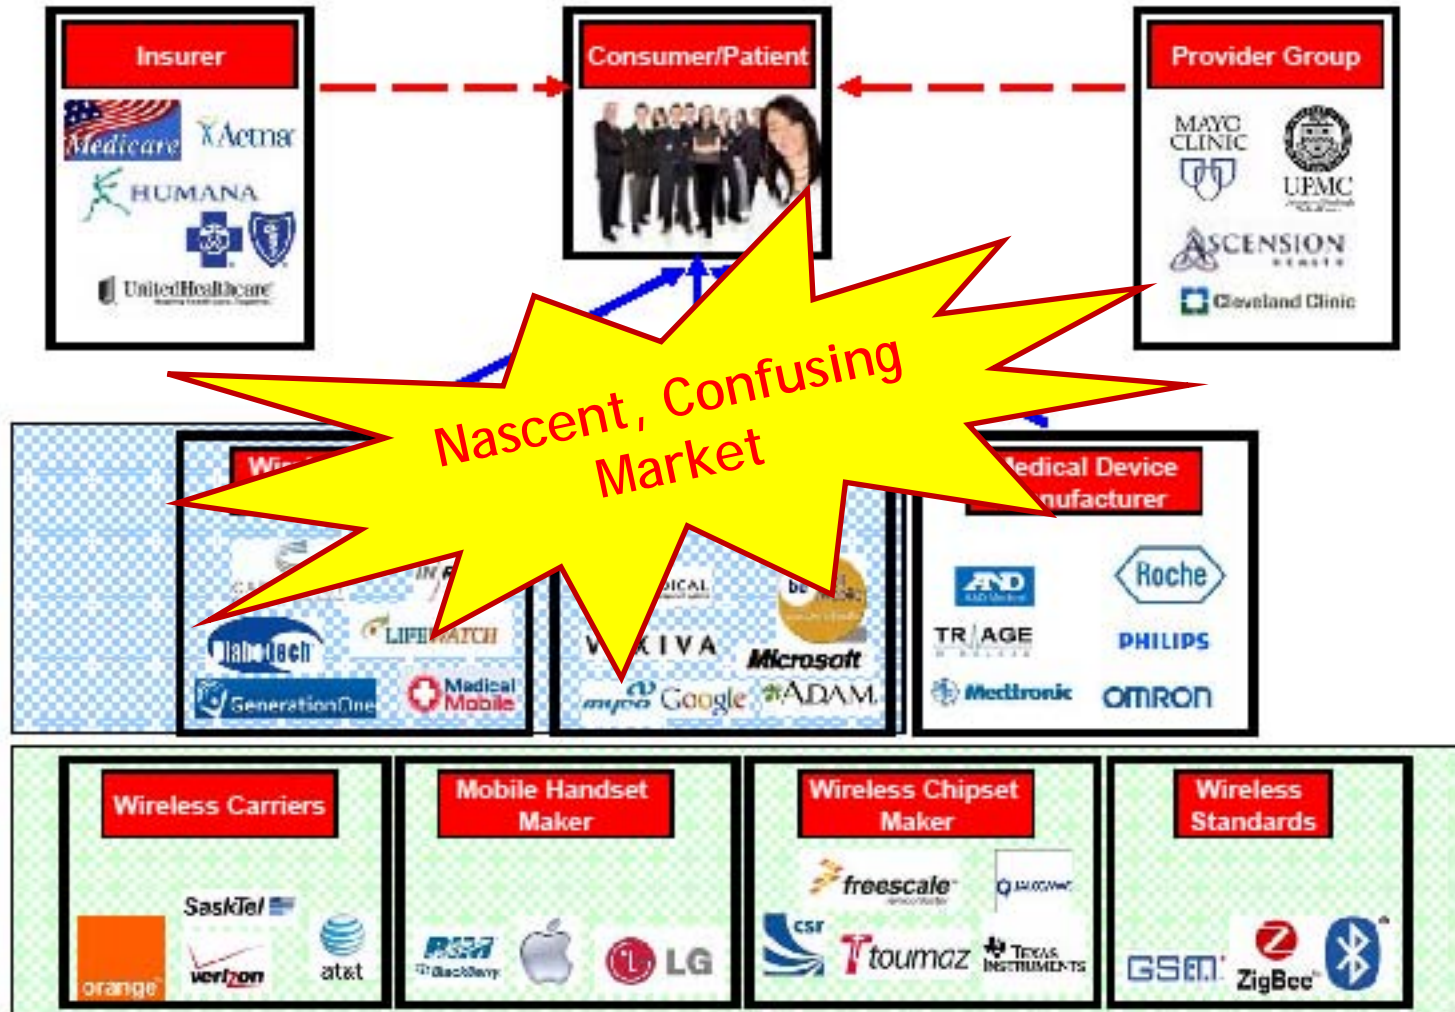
Insurer

Medicare
Aetna
HUMANA
UnitedHealthcare

Consumer/Patient

Provider Group

MAYO CLINIC
UPMC
ASCENSION HEALTH
Cleveland Clinic

Nascent, Confusing Market

Wi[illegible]

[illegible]
LIFEWATCH
GenerationOne
Medical Mobile

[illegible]ICAL
VIVIKIVA
Microsoft
Google
A.D.A.M.

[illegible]edical Device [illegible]nufacturer

A&D
Roche
TRIAGE
PHILIPS
Medtronic
OMRON

Wireless Carriers

SaskTel
orange
verizon
at&t

Mobile Handset Maker

RIM BlackBerry
LG

Wireless Chipset Maker

freescale
QUALCOMM
csr
toumaz
TEXAS INSTRUMENTS

Wireless Standards

GSM
ZigBee